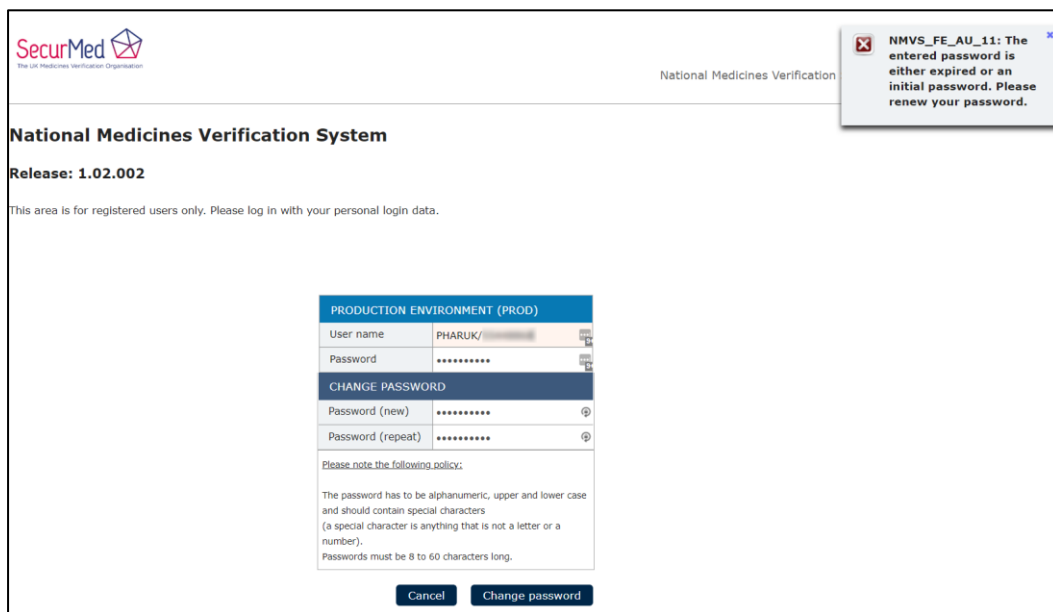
SecurMed
The UK Medicines Verification Organisation

National Medicines Verification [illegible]

NMVS_FE_AU_11: The entered password is either expired or an initial password. Please renew your password.

National Medicines Verification System

Release: 1.02.002

This area is for registered users only. Please log in with your personal login data.

PRODUCTION ENVIRONMENT (PROD)

| User name | PHARUK/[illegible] |
|---|---|
| Password | •••••••••• |

CHANGE PASSWORD

| Password (new) | •••••••••• |
|---|---|
| Password (repeat) | •••••••••• |

Please note the following policy:

The password has to be alphanumeric, upper and lower case and should contain special characters (a special character is anything that is not a letter or a number).
Passwords must be 8 to 60 characters long.

Cancel Change password